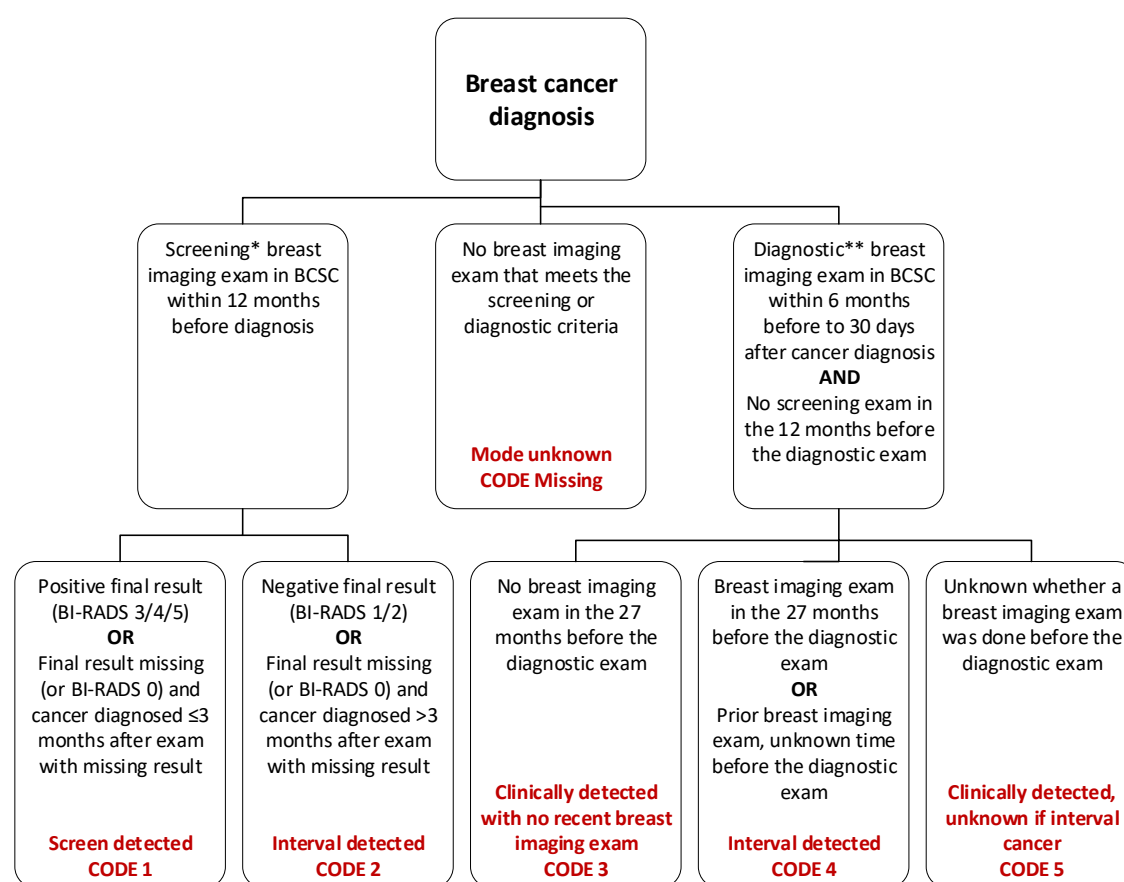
Breast cancer diagnosis

Screening* breast imaging exam in BCSC within 12 months before diagnosis

No breast imaging exam that meets the screening or diagnostic criteria

Mode unknown
CODE Missing

Diagnostic** breast imaging exam in BCSC within 6 months before to 30 days after cancer diagnosis
AND
No screening exam in the 12 months before the diagnostic exam

Positive final result (BI-RADS 3/4/5)
OR
Final result missing (or BI-RADS 0) and cancer diagnosed ≤3 months after exam with missing result

Screen detected
CODE 1

Negative final result (BI-RADS 1/2)
OR
Final result missing (or BI-RADS 0) and cancer diagnosed >3 months after exam with missing result

Interval detected
CODE 2

No breast imaging exam in the 27 months before the diagnostic exam

Clinically detected with no recent breast imaging exam
CODE 3

Breast imaging exam in the 27 months before the diagnostic exam
OR
Prior breast imaging exam, unknown time before the diagnostic exam

Interval detected
CODE 4

Unknown whether a breast imaging exam was done before the diagnostic exam

Clinically detected, unknown if interval cancer
CODE 5